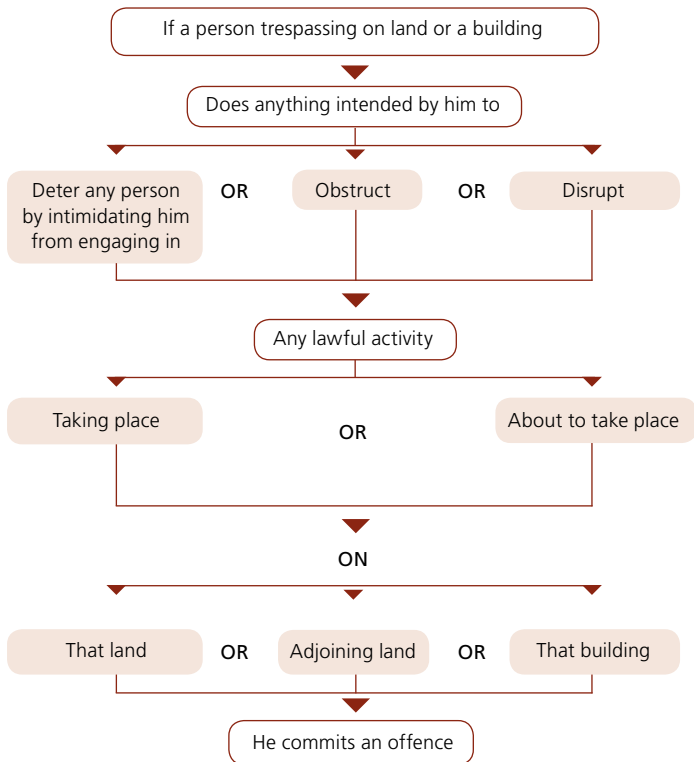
If a person trespassing on land or a building

Does anything intended by him to

Deter any person by intimidating him from engaging in

OR

Obstruct

OR

Disrupt

Any lawful activity

Taking place

OR

About to take place

ON

That land

OR

Adjoining land

OR

That building

He commits an offence